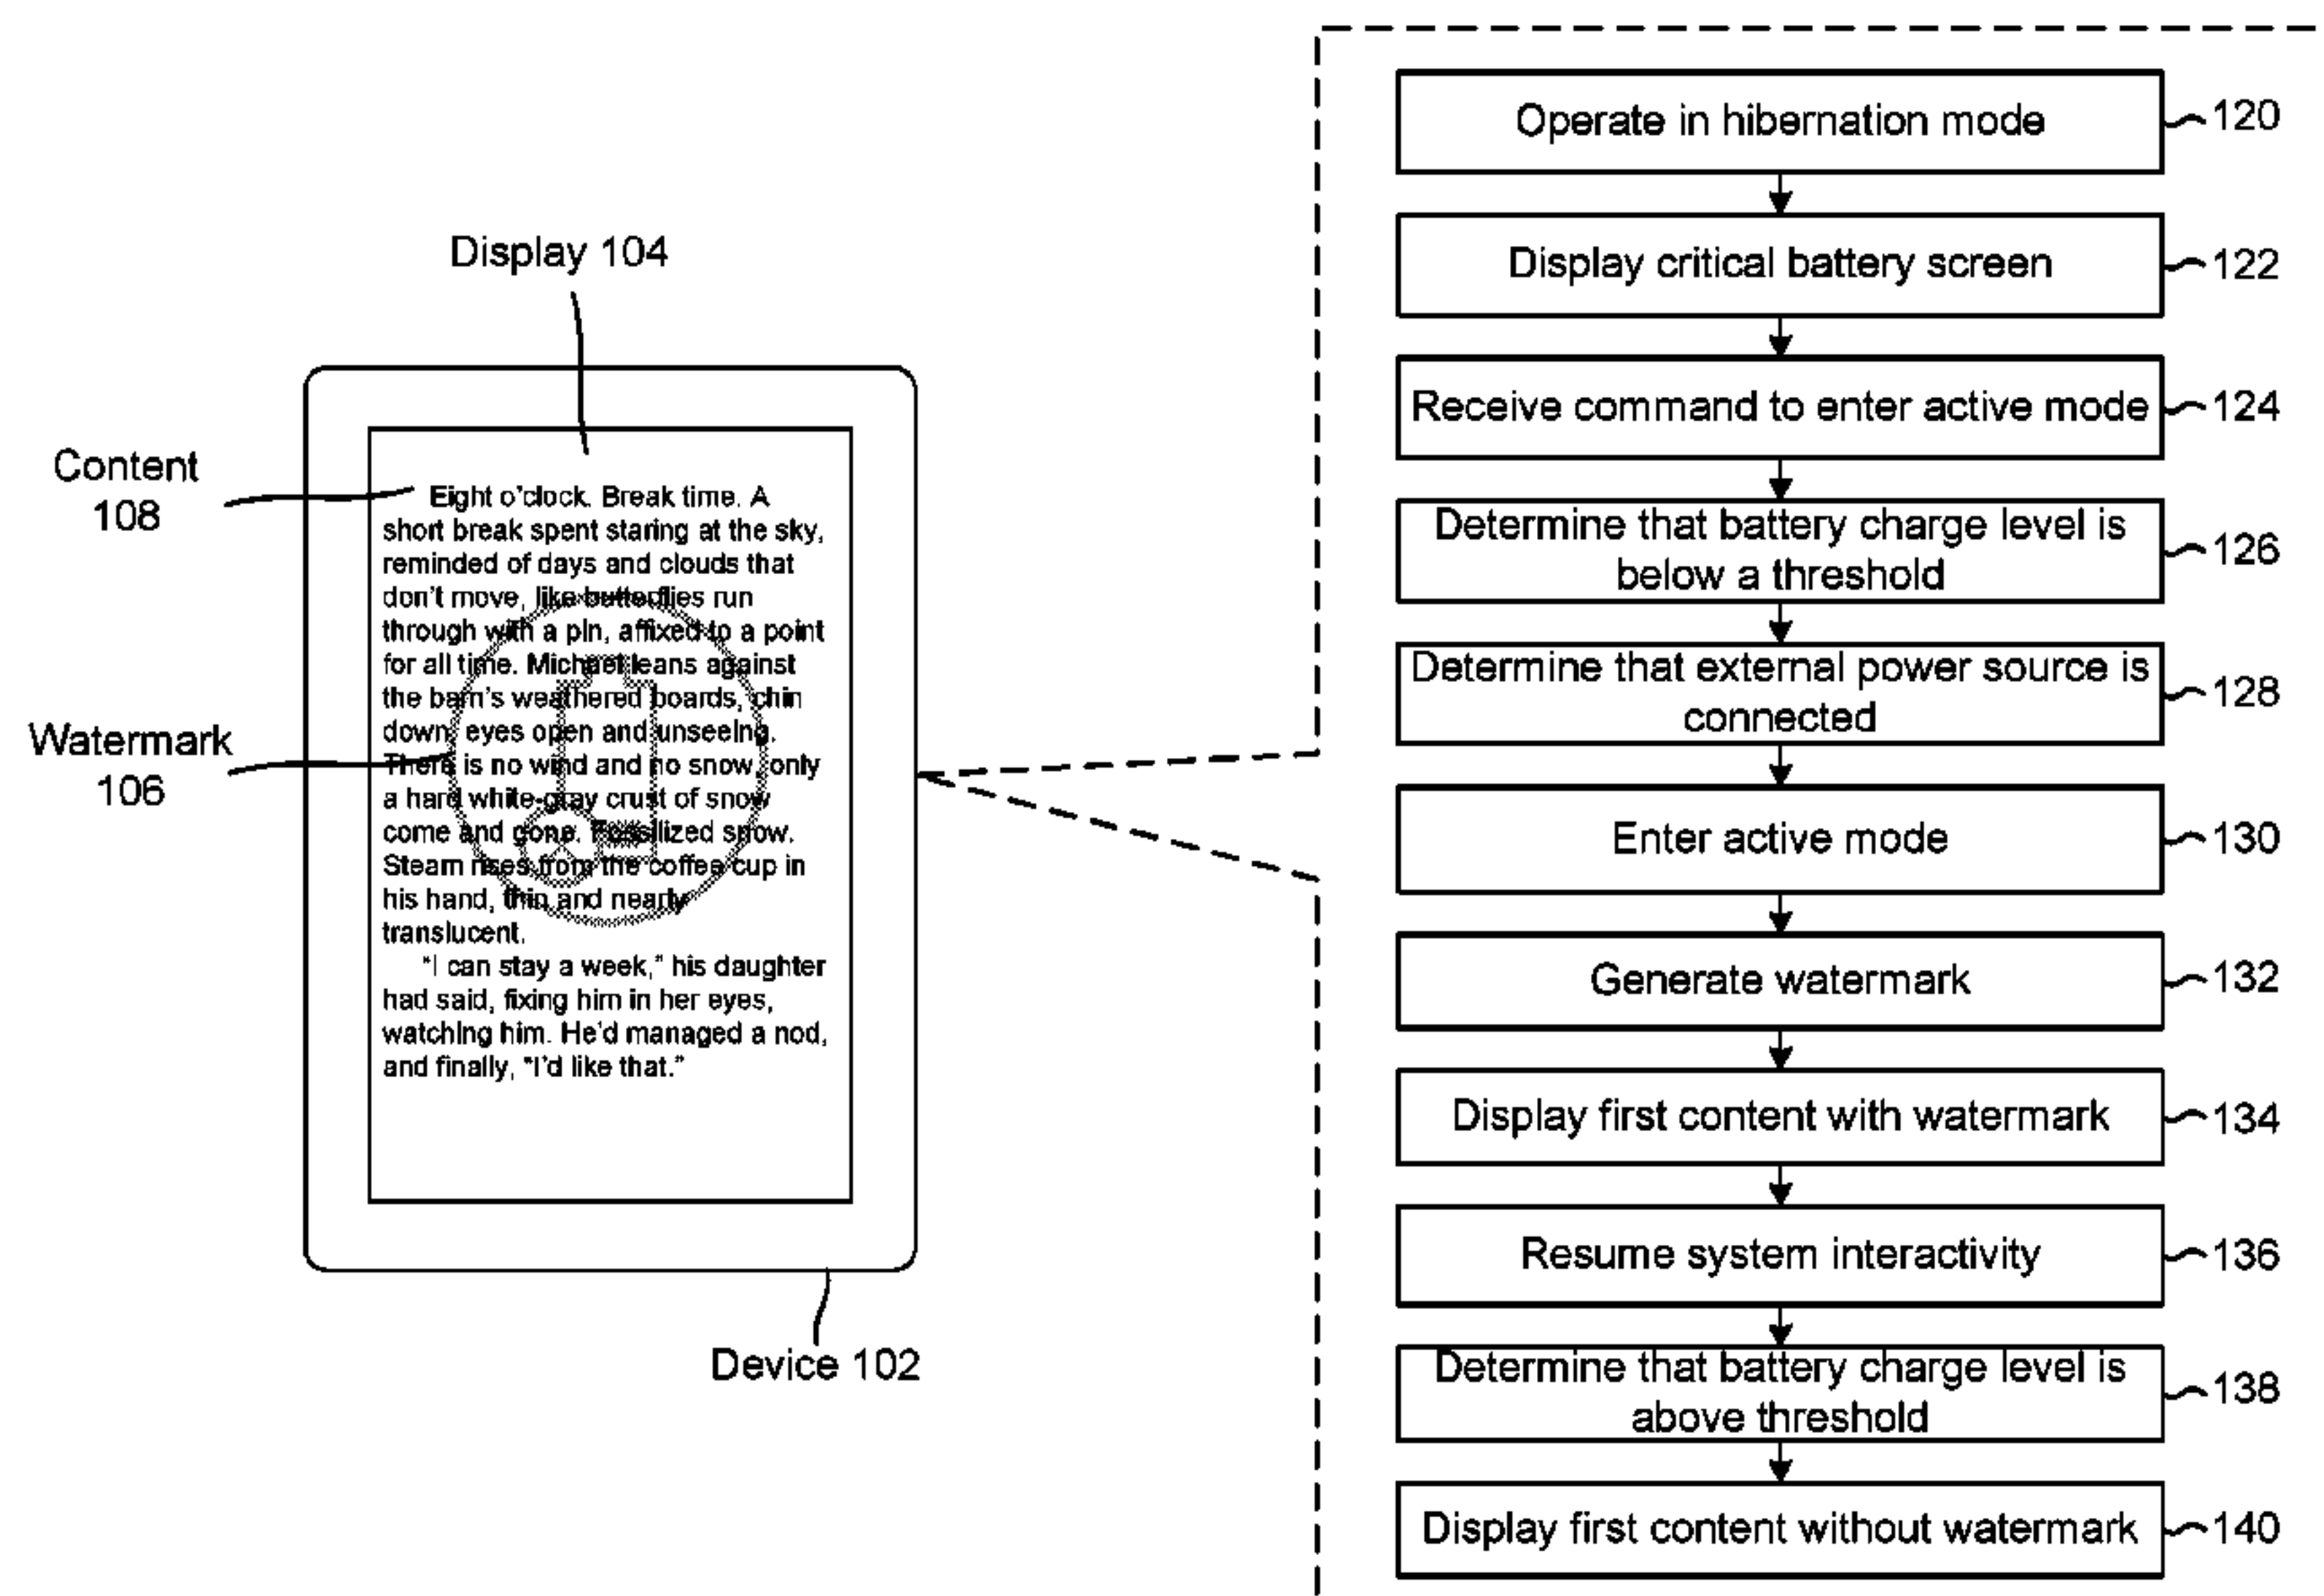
Display 104

Content 108

Watermark 106

Eight o'clock. Break time. A short break spent staring at the sky, reminded of days and clouds that don't move, like butterflies run through with a pin, affixed to a point for all time. Michael leans against the barn's weathered boards, chin down, eyes open and unseeing. There is no wind and no snow, only a hard white-gray crust of snow come and gone. Fossilized snow. Steam rises from the coffee cup in his hand, thin and nearly translucent.

"I can stay a week," his daughter had said, fixing him in her eyes, watching him. He'd managed a nod, and finally, "I'd like that."

Device 102

Operate in hibernation mode 120

Display critical battery screen 122

Receive command to enter active mode 124

Determine that battery charge level is below a threshold 126

Determine that external power source is connected 128

Enter active mode 130

Generate watermark 132

Display first content with watermark 134

Resume system interactivity 136

Determine that battery charge level is above threshold 138

Display first content without watermark 140